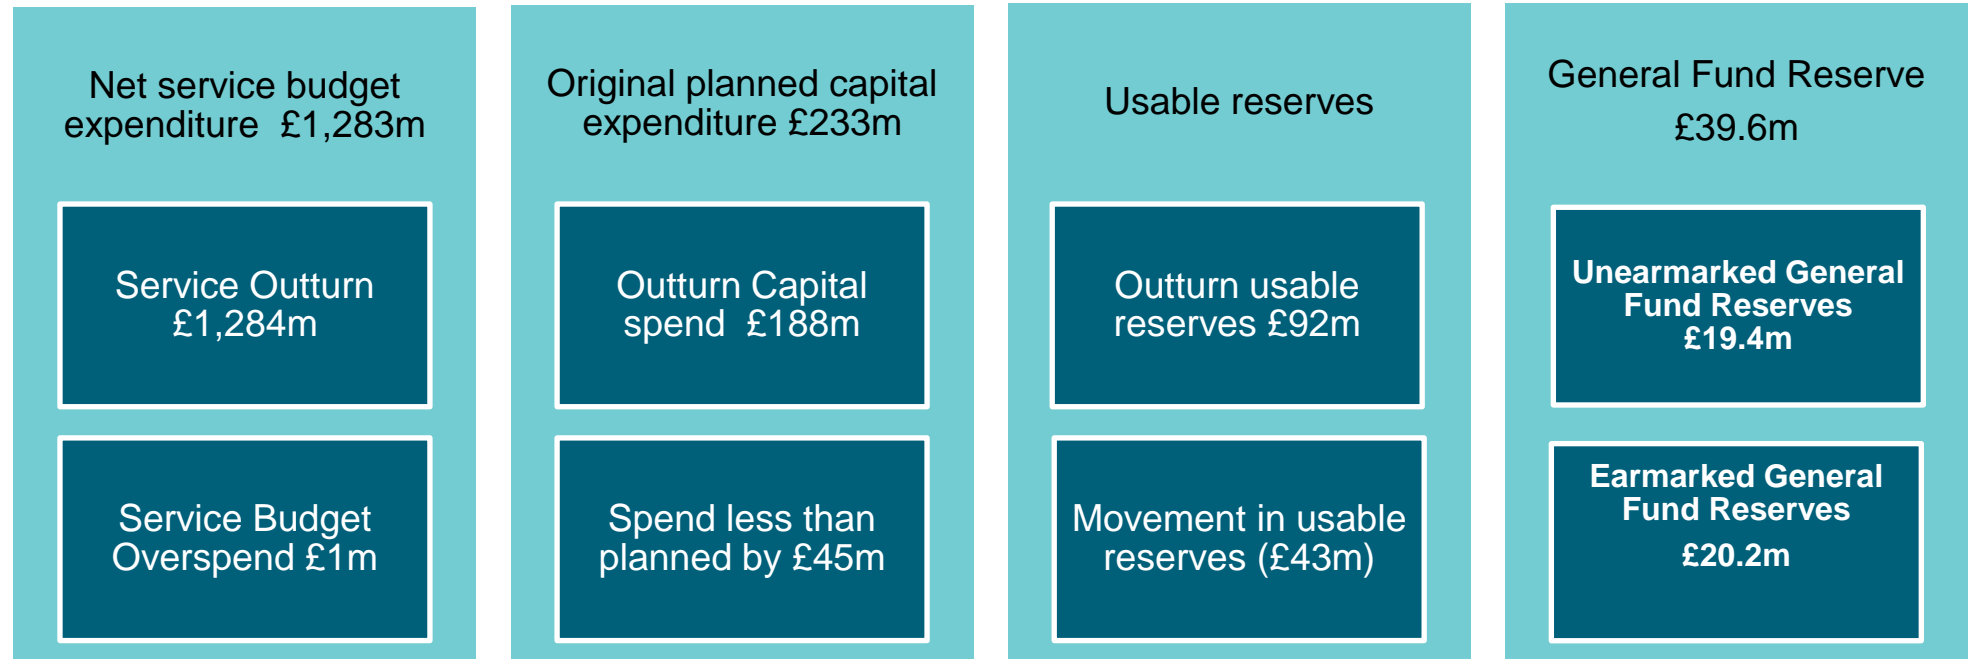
Net service budget expenditure £1,283m

Service Outturn £1,284m

Service Budget Overspend £1m

Original planned capital expenditure £233m

Outturn Capital spend £188m

Spend less than planned by £45m

Usable reserves

Outturn usable reserves £92m

Movement in usable reserves (£43m)

General Fund Reserve £39.6m

Unearmarked General Fund Reserves £19.4m

Earmarked General Fund Reserves £20.2m